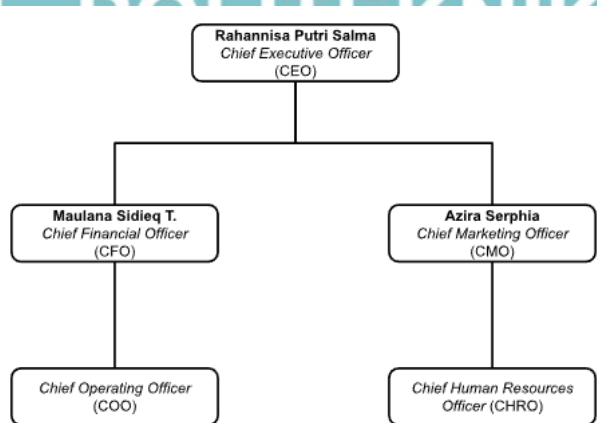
Rahannisa Putri Salma
Chief Executive Officer
(CEO)

Maulana Sidieq T.
Chief Financial Officer
(CFO)

Azira Serphia
Chief Marketing Officer
(CMO)

Chief Operating Officer
(COO)

Chief Human Resources Officer (CHRO)